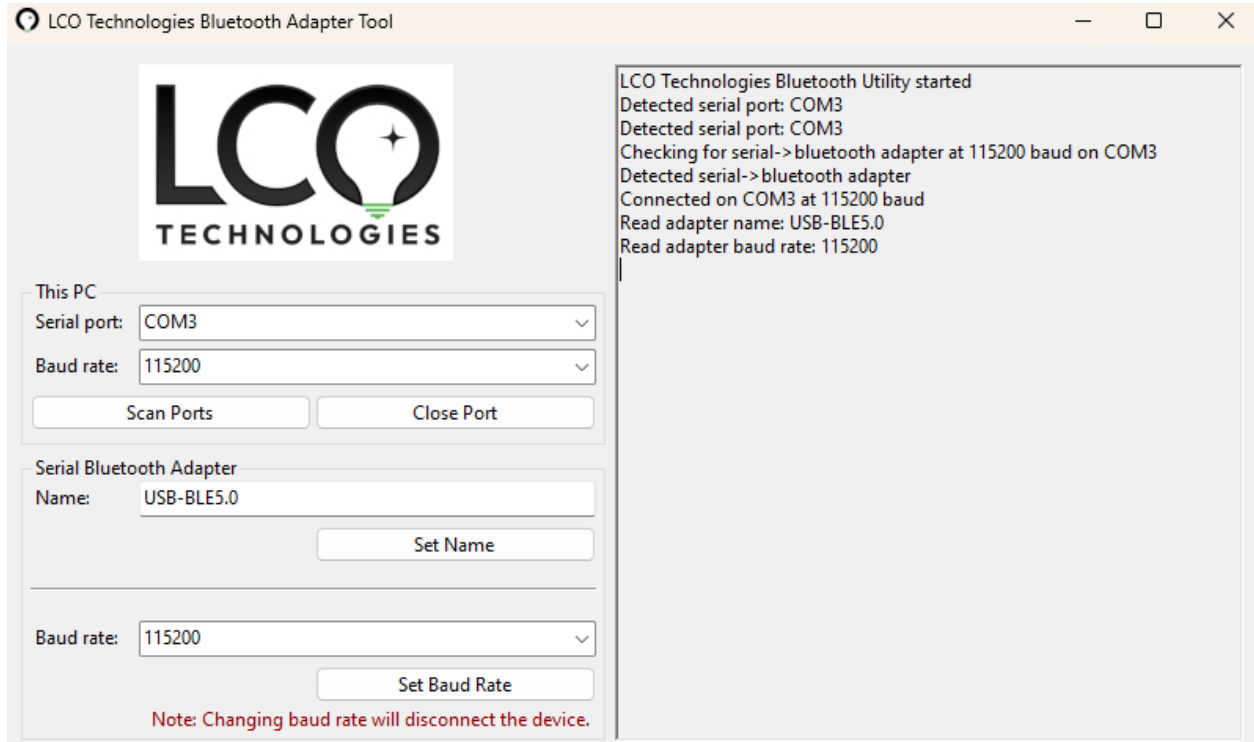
LCO Technologies Bluetooth Adapter Tool

LCO
TECHNOLOGIES

This PC
Serial port: COM3
Baud rate: 115200
Scan Ports
Close Port

Serial Bluetooth Adapter
Name: USB-BLE5.0
Set Name

Baud rate: 115200
Set Baud Rate
Note: Changing baud rate will disconnect the device.

LCO Technologies Bluetooth Utility started
Detected serial port: COM3
Detected serial port: COM3
Checking for serial->bluetooth adapter at 115200 baud on COM3
Detected serial->bluetooth adapter
Connected on COM3 at 115200 baud
Read adapter name: USB-BLE5.0
Read adapter baud rate: 115200